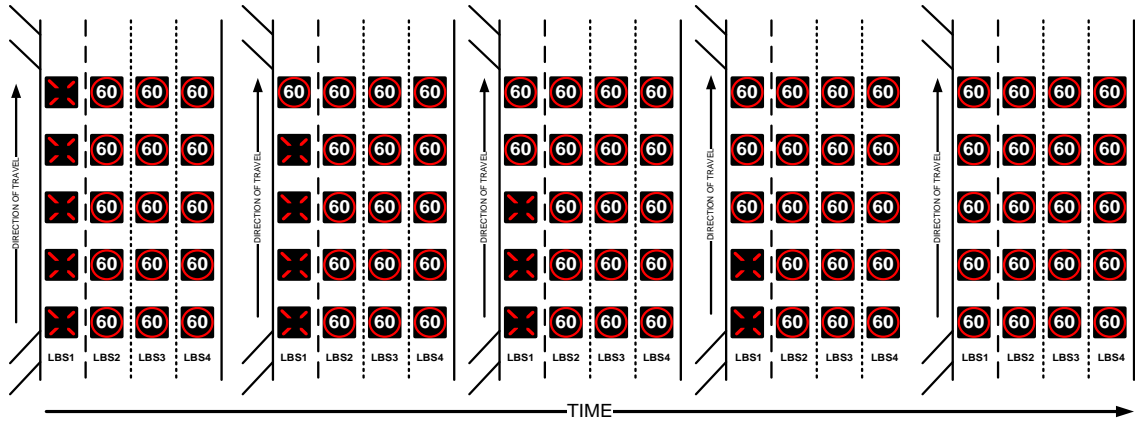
DIRECTION OF TRAVEL

60 60 60
60 60 60
60 60 60
60 60 60
60 60 60

LBS1 LBS2 LBS3 LBS4

DIRECTION OF TRAVEL

60 60 60 60
60 60 60
60 60 60
60 60 60
60 60 60

LBS1 LBS2 LBS3 LBS4

DIRECTION OF TRAVEL

60 60 60 60
60 60 60 60
60 60 60
60 60 60
60 60 60

LBS1 LBS2 LBS3 LBS4

DIRECTION OF TRAVEL

60 60 60 60
60 60 60 60
60 60 60 60
60 60 60
60 60 60

LBS1 LBS2 LBS3 LBS4

DIRECTION OF TRAVEL

60 60 60 60
60 60 60 60
60 60 60 60
60 60 60 60
60 60 60 60

LBS1 LBS2 LBS3 LBS4

TIME